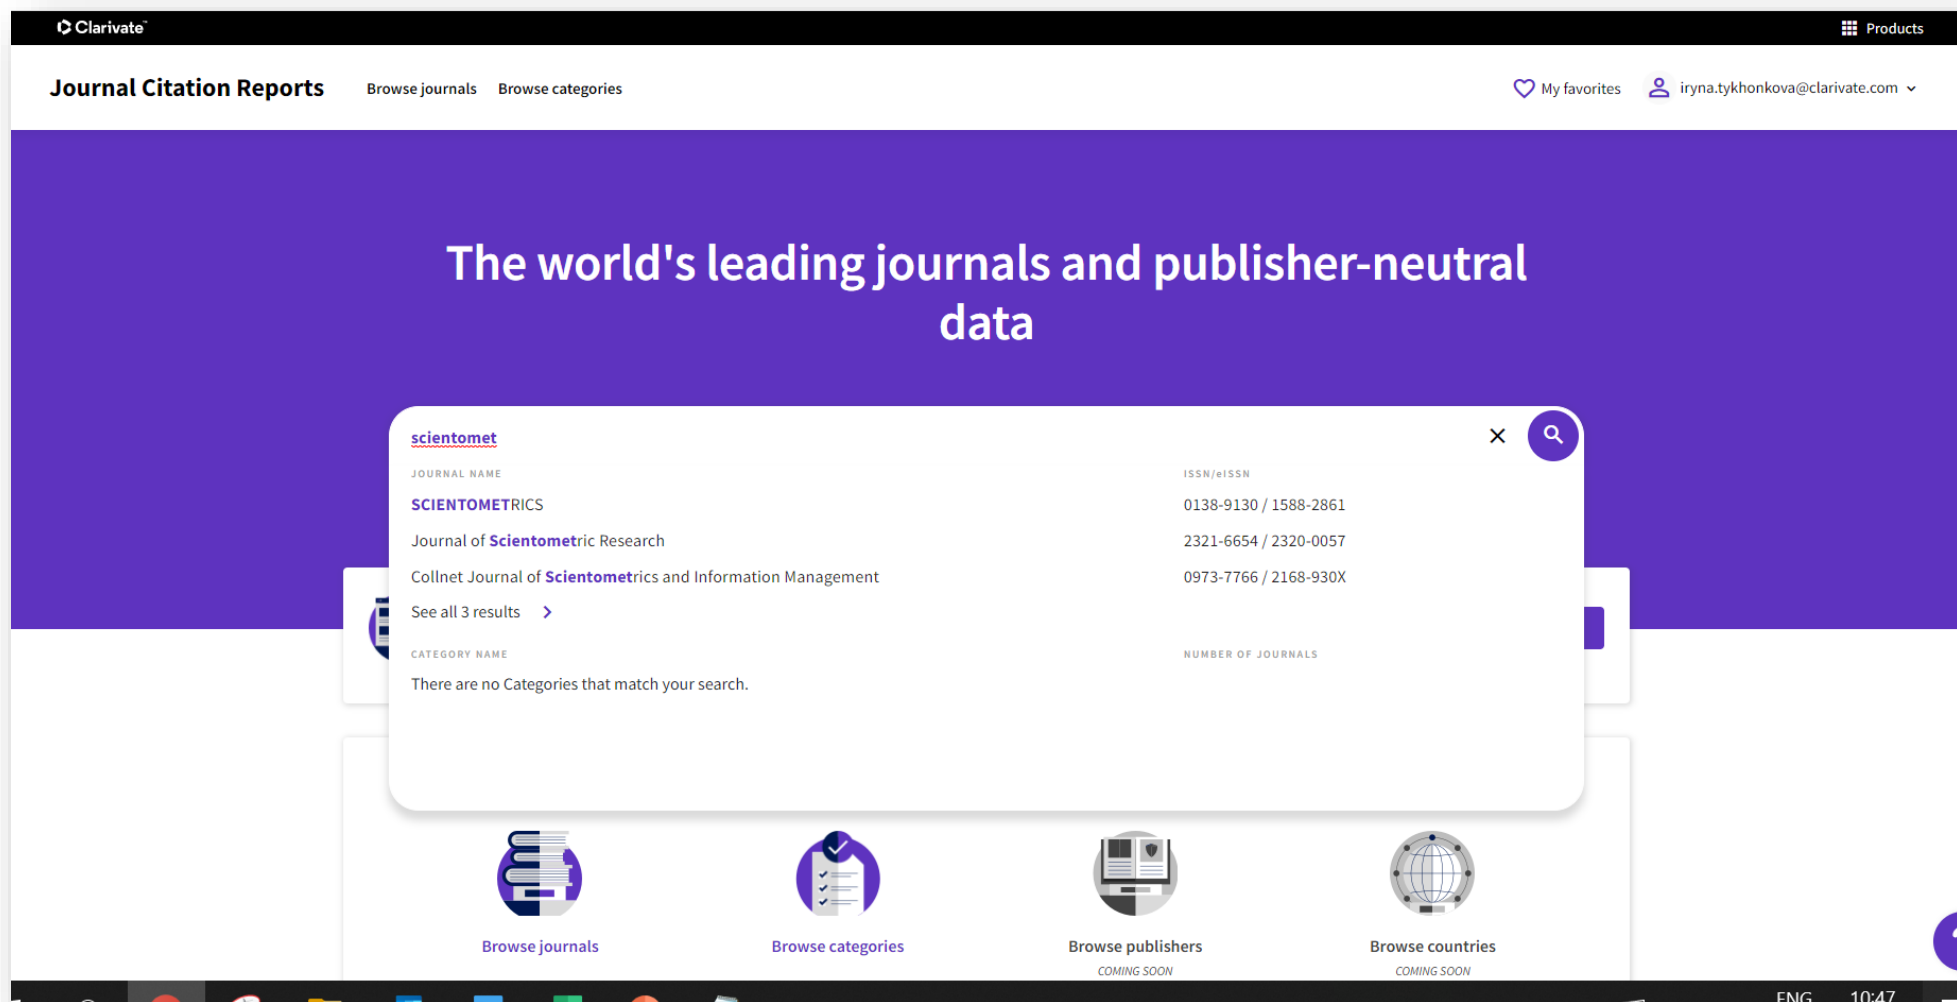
Clarivate

Products

Journal Citation Reports

Browse journals

Browse categories

My favorites

iryna.tykhonkova@clarivate.com

The world's leading journals and publisher-neutral data

scientomet

JOURNAL NAME

ISSN/eISSN

| JOURNAL NAME | ISSN/eISSN |
|---|---|
| SCIENTOMETRICS | 0138-9130 / 1588-2861 |
| Journal of Scientometric Research | 2321-6654 / 2320-0057 |
| Collnet Journal of Scientometrics and Information Management | 0973-7766 / 2168-930X |

See all 3 results

CATEGORY NAME

NUMBER OF JOURNALS

There are no Categories that match your search.

Browse journals

Browse categories

Browse publishers

COMING SOON

Browse countries

COMING SOON

ENG

10:47